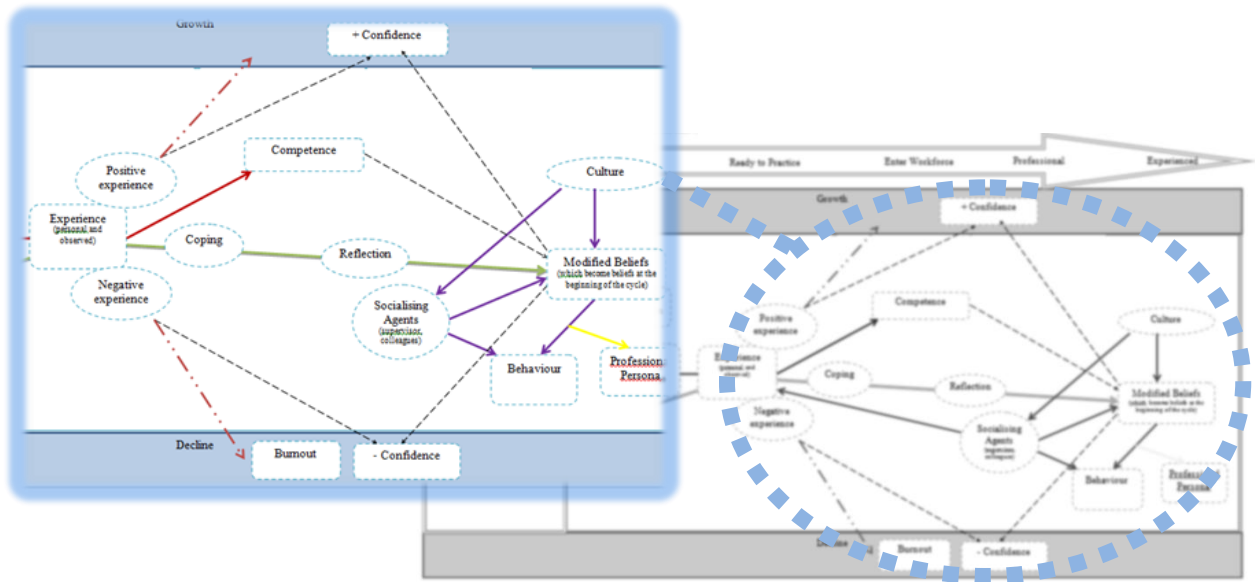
Growth

+ Confidence

Competence

Positive experience

Culture

Experience (personal and observed)

Coping

Reflection

Modified Beliefs (which become beliefs at the beginning of the cycle)

Negative experience

Socialising Agents (supervisor, colleagues)

Behaviour

Profession Persona

Decline

Burnout

- Confidence

Ready to Practice

Enter Workforce

Professional

Experienced

Growth

+ Confidence

Positive experience

Competence

Culture

Experience (personal and observed)

Coping

Reflection

Modified Beliefs (which become beliefs at the beginning of the cycle)

Negative experience

Socialising Agents (supervisor, colleagues)

Behaviour

Professional Persona

Decline

Burnout

- Confidence